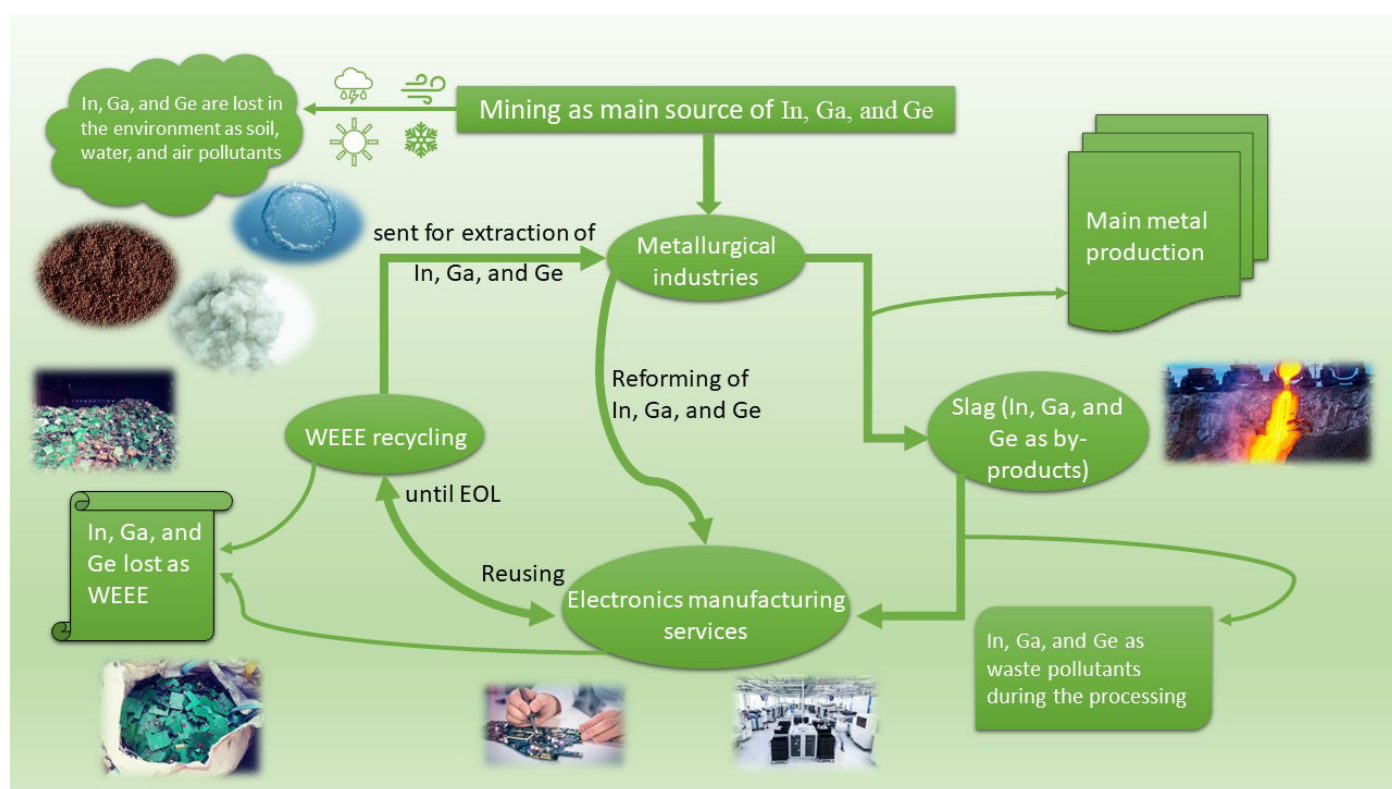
In, Ga, and Ge are lost in the environment as soil, water, and air pollutants

Mining as main source of In, Ga, and Ge

sent for extraction of In, Ga, and Ge

Metallurgical industries

Main metal production

Reforming of In, Ga, and Ge

WEEE recycling

Slag (In, Ga, and Ge as by-products)

until EOL

In, Ga, and Ge lost as WEEE

Reusing

Electronics manufacturing services

In, Ga, and Ge as waste pollutants during the processing